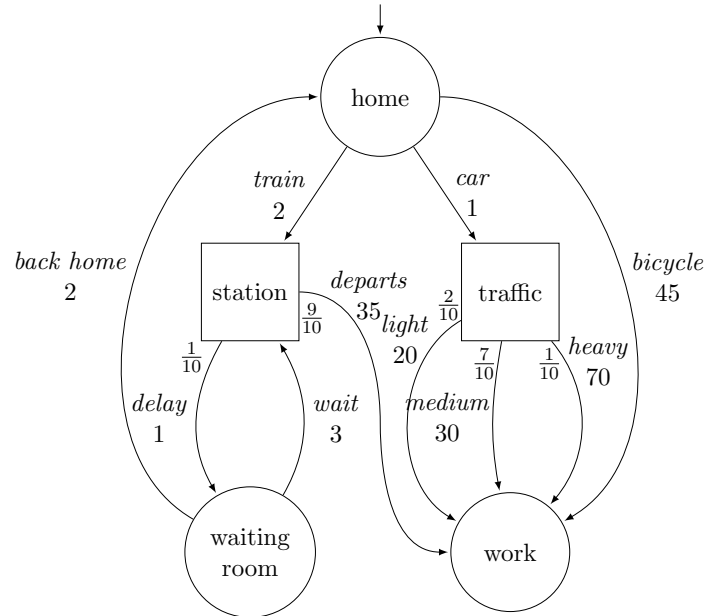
home

train
2

car
1

back home
2

station

departs
35

$\frac{9}{10}$

$\frac{2}{10}$

light
20

traffic

bicycle
45

$\frac{1}{10}$

delay
1

wait
3

$\frac{7}{10}$

$\frac{1}{10}$

heavy
70

medium
30

waiting room

work